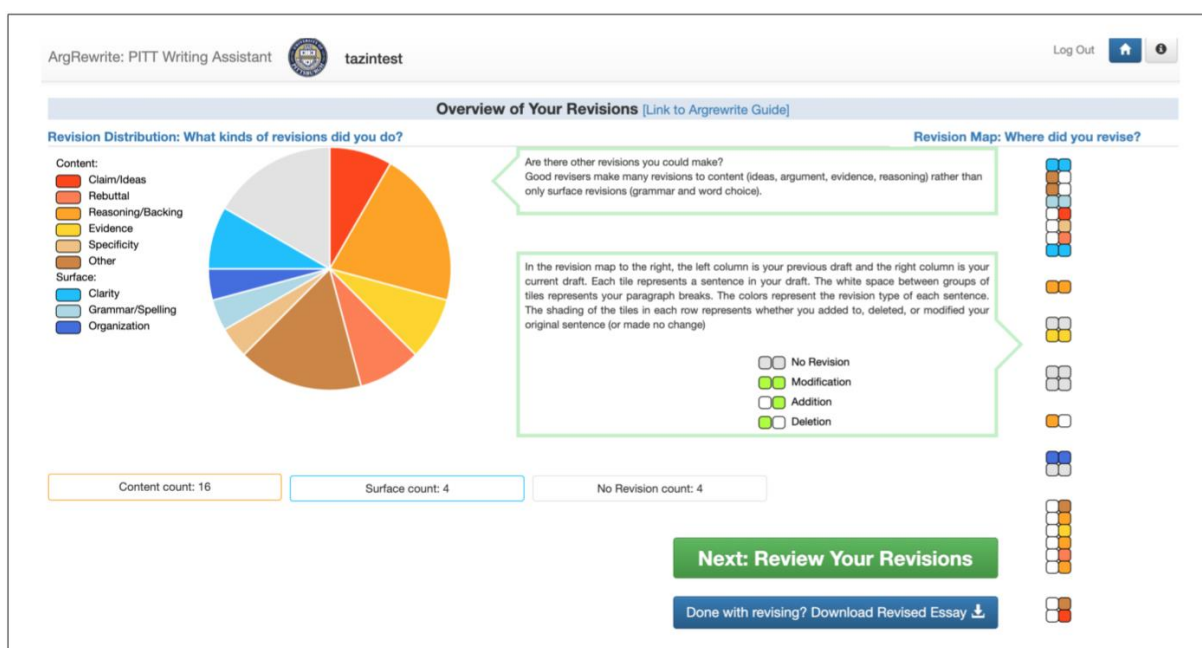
ArgRewrite: PITT Writing Assistant tazintest

Log Out

Overview of Your Revisions [Link to Argrewrite Guide]

Revision Distribution: What kinds of revisions did you do?

Revision Map: Where did you revise?

Content:
Claim/Ideas
Rebuttal
Reasoning/Backing
Evidence
Specificity
Other
Surface:
Clarity
Grammar/Spelling
Organization

Are there other revisions you could make?
Good revisers make many revisions to content (ideas, argument, evidence, reasoning) rather than only surface revisions (grammar and word choice).

In the revision map to the right, the left column is your previous draft and the right column is your current draft. Each tile represents a sentence in your draft. The white space between groups of tiles represents your paragraph breaks. The colors represent the revision type of each sentence. The shading of the tiles in each row represents whether you added to, deleted, or modified your original sentence (or made no change)

No Revision
Modification
Addition
Deletion

Content count: 16

Surface count: 4

No Revision count: 4

Next: Review Your Revisions

Done with revising? Download Revised Essay